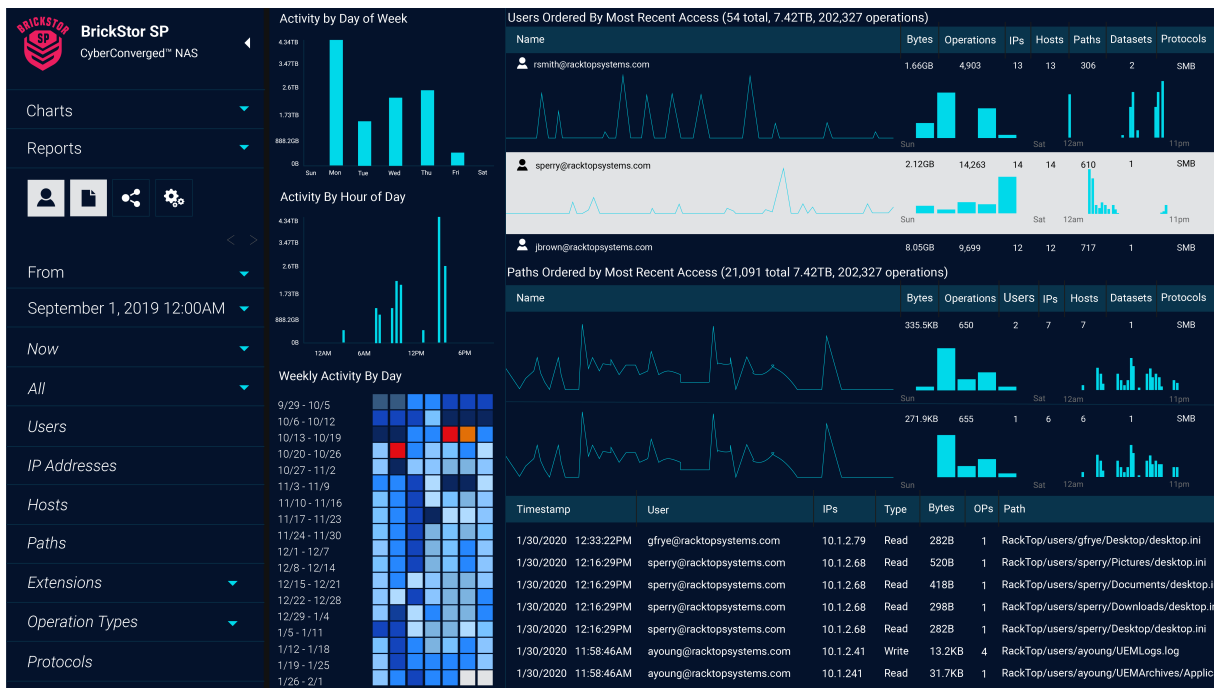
BRICKSTOR SP

BrickStor SP
CyberConverged™ NAS

Charts

Reports

From

September 1, 2019 12:00AM

Now

All

Users

IP Addresses

Hosts

Paths

Extensions

Operation Types

Protocols

Activity by Day of Week

4.34TB
3.47TB
2.6TB
1.73TB
888.2GB
0B

Sun Mon Tue Wed Thu Fri Sat

Activity By Hour of Day

4.34TB
3.47TB
2.6TB
1.73TB
888.2GB
0B

12AM 6AM 12PM 6PM

Weekly Activity By Day

9/29 - 10/5
10/6 - 10/12
10/13 - 10/19
10/20 - 10/26
10/27 - 11/2
11/3 - 11/9
11/10 - 11/16
11/17 - 11/23
11/24 - 11/30
12/1 - 12/7
12/8 - 12/14
12/15 - 12/21
12/22 - 12/28
12/29 - 1/4
1/5 - 1/11
1/12 - 1/18
1/19 - 1/25
1/26 - 2/1

Users Ordered By Most Recent Access (54 total, 7.42TB, 202,327 operations)

| Name | Bytes | Operations | IPs | Hosts | Paths | Datasets | Protocols |
|---|---|---|---|---|---|---|---|
| rsmith@racktopsystems.com | 1.66GB | 4,903 | 13 | 13 | 306 | 2 | SMB |
| sperry@racktopsystems.com | 2.12GB | 14,263 | 14 | 14 | 610 | 1 | SMB |
| jbrown@racktopsystems.com | 8.05GB | 9,699 | 12 | 12 | 717 | 1 | SMB |

Sun Sat 12am 11pm
Sun Sat 12am 11pm

Paths Ordered by Most Recent Access (21,091 total 7.42TB, 202,327 operations)

| Name | Bytes | Operations | Users | IPs | Hosts | Datasets | Protocols |
|---|---|---|---|---|---|---|---|
| | 335.5KB | 650 | 2 | 7 | 7 | 1 | SMB |
| | 271.9KB | 655 | 1 | 6 | 6 | 1 | SMB |

Sun Sat 12am 11pm
Sun Sat 12am 11pm

| Timestamp | User | IPs | Type | Bytes | OPs | Path |
|---|---|---|---|---|---|---|
| 1/30/2020 12:33:22PM | gfrye@racktopsystems.com | 10.1.2.79 | Read | 282B | 1 | RackTop/users/gfrye/Desktop/desktop.ini |
| 1/30/2020 12:16:29PM | sperry@racktopsystems.com | 10.1.2.68 | Read | 520B | 1 | RackTop/users/sperry/Pictures/desktop.ini |
| 1/30/2020 12:16:29PM | sperry@racktopsystems.com | 10.1.2.68 | Read | 418B | 1 | RackTop/users/sperry/Documents/desktop.i |
| 1/30/2020 12:16:29PM | sperry@racktopsystems.com | 10.1.2.68 | Read | 298B | 1 | RackTop/users/sperry/Downloads/desktop.i |
| 1/30/2020 12:16:29PM | sperry@racktopsystems.com | 10.1.2.68 | Read | 282B | 1 | RackTop/users/sperry/Desktop/desktop.ini |
| 1/30/2020 11:58:46AM | ayoung@racktopsystems.com | 10.1.2.41 | Write | 13.2KB | 4 | RackTop/users/ayoung/UEMLogs.log |
| 1/30/2020 11:58:46AM | ayoung@racktopsystems.com | 10.1.241 | Read | 31.7KB | 1 | RackTop/users/ayoung/UEMArchives/Applic |